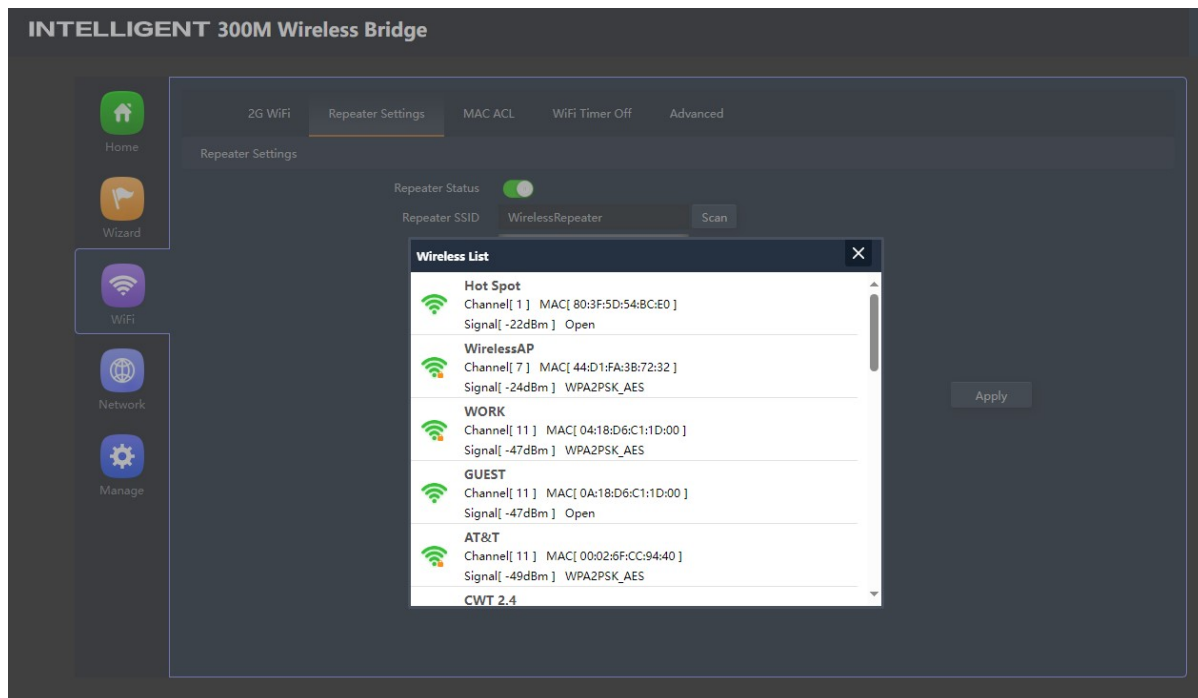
INTELLIGENT 300M Wireless Bridge

Home

Wizard

WiFi

Network

Manage

2G WiFi Repeater Settings MAC ACL WiFi Timer Off Advanced

Repeater Settings

Repeater Status

Repeater SSID WirelessRepeater Scan

Apply

Wireless List ×

Hot Spot
Channel[ 1 ] MAC[ 80:3F:5D:54:BC:E0 ]
Signal[ -22dBm ] Open

WirelessAP
Channel[ 7 ] MAC[ 44:D1:FA:3B:72:32 ]
Signal[ -24dBm ] WPA2PSK_AES

WORK
Channel[ 11 ] MAC[ 04:18:D6:C1:1D:00 ]
Signal[ -47dBm ] WPA2PSK_AES

GUEST
Channel[ 11 ] MAC[ 0A:18:D6:C1:1D:00 ]
Signal[ -47dBm ] Open

AT&T
Channel[ 11 ] MAC[ 00:02:6F:CC:94:40 ]
Signal[ -49dBm ] WPA2PSK_AES

CWT 2.4